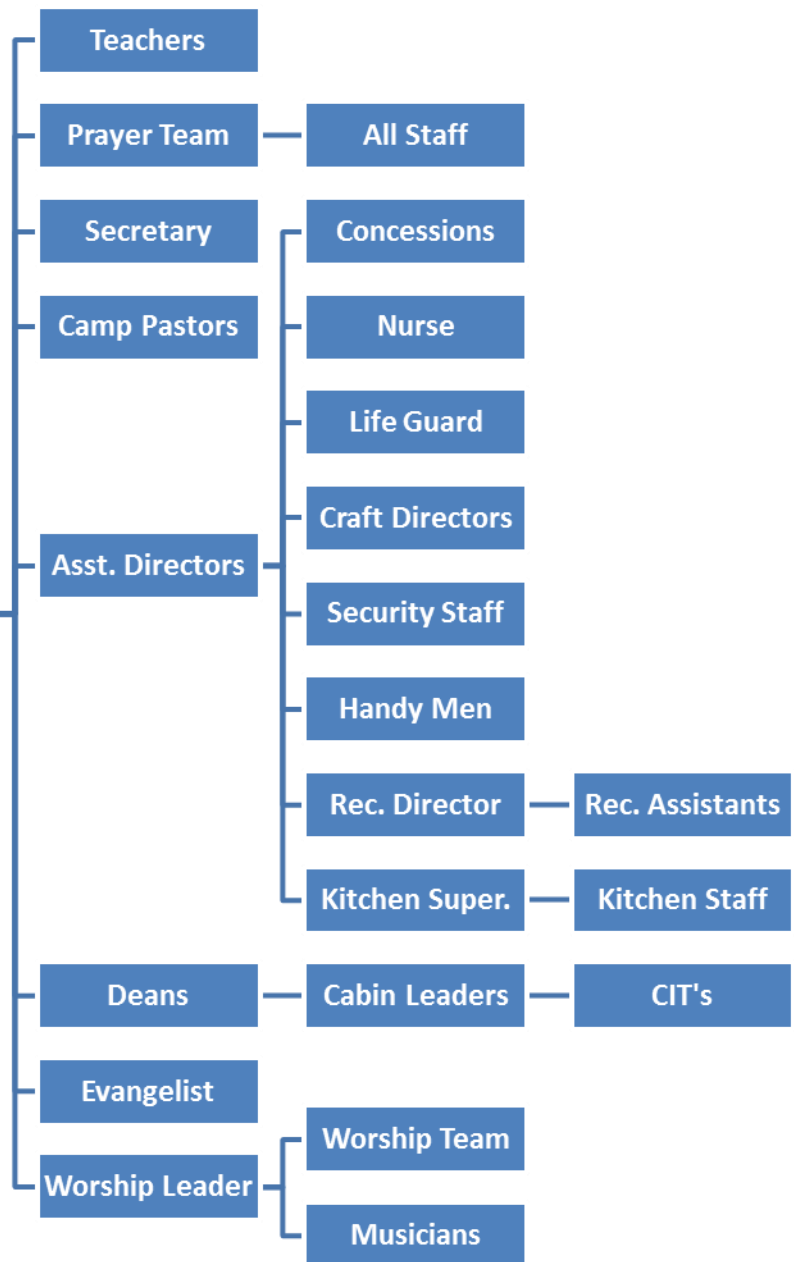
Teachers
Prayer Team
All Staff
Secretary
Concessions
Camp Pastors
Nurse
Life Guard
Craft Directors
Asst. Directors
Security Staff
Handy Men
Rec. Director
Rec. Assistants
Kitchen Super.
Kitchen Staff
Deans
Cabin Leaders
CIT's
Evangelist
Worship Team
Worship Leader
Musicians